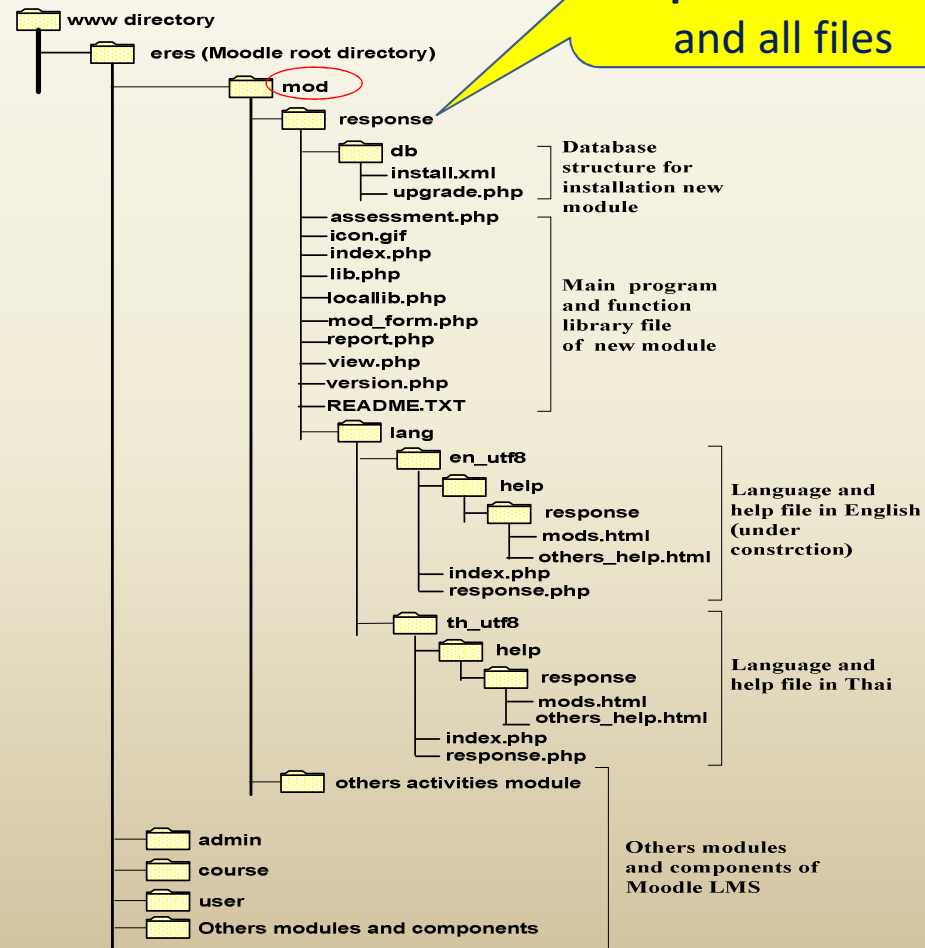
www directory
eres (Moodle root directory)
mod
response
db
install.xml
upgrade.php
Database structure for installation new module
assessment.php
icon.gif
index.php
lib.php
locallib.php
mod_form.php
report.php
view.php
version.php
README.TXT
Main program and function library file of new module
lang
en_utf8
help
response
mods.html
others_help.html
index.php
response.php
Language and help file in English (under constrction)
th_utf8
help
response
mods.html
others_help.html
index.php
response.php
Language and help file in Thai
others activities module
admin
course
user
Others modules and components
Others modules and components of Moodle LMS

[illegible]
and all files